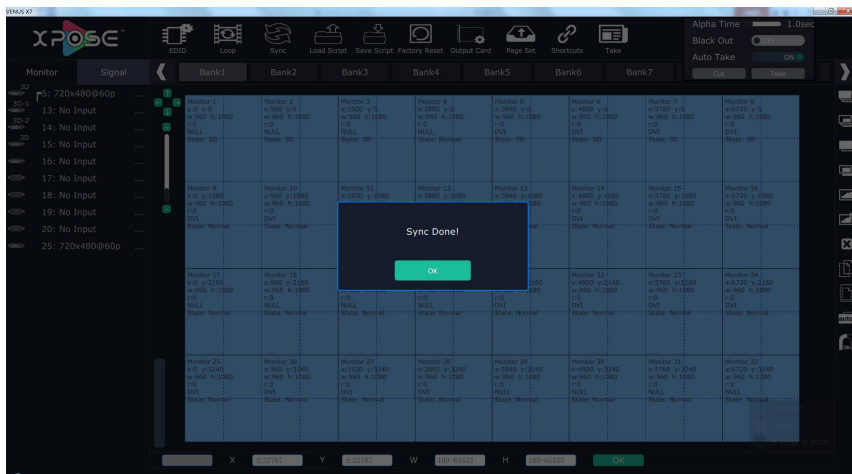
VENUS X7

XPOSE

EDID Loop Sync Load Script Save Script Factory Reset Output Card Page Set Shortcuts Take

Alpha Time 1.0sec
Black Out OFF
Auto Take ON
Cut Take

Monitor Signal

Bank1 Bank2 Bank3 Bank4 Bank5 Bank6 Bank7

5: 720x480@60p
13: No Input
14: No Input
15: No Input
16: No Input
17: No Input
18: No Input
19: No Input
20: No Input
25: 720x480@60p

Monitor 1
x:0 y:0
w:960 h:1080
r:0
NULL
State: 3D

Monitor 2
x:960 y:0
w:960 h:1080
r:0
NULL
State: 3D

Monitor 3
x:1920 y:0
w:960 h:1080
r:0
NULL
State: 3D

Monitor 4
x:2880 y:0
w:960 h:1080
r:0
NULL
State: Normal

Monitor 5
x:3840 y:0
w:960 h:1080
r:0
DVI
State: 3D

Monitor 6
x:4800 y:0
w:960 h:1080
r:0
DVI
State: 3D

Monitor 7
x:5760 y:0
w:960 h:1080
r:0
DVI
State: 3D

Monitor 8
x:6720 y:0
w:960 h:1080
r:0
DVI
State: 3D

Monitor 9
x:0 y:1080
w:960 h:1080
r:0
DVI
State: Normal

Monitor 10
x:960 y:1080
w:960 h:1080
r:0
DVI
State: Normal

Monitor 11
x:1920 y:1080

Monitor 12
x:2880 y:1080

Monitor 13
x:3840 y:1080

Monitor 14
x:4800 y:1080
w:960 h:1080
r:0
DVI
State: Normal

Monitor 15
x:5760 y:1080
w:960 h:1080
r:0
DVI
State: Normal

Monitor 16
x:6720 y:1080
w:960 h:1080
r:0
DVI
State: Normal

Sync Done!

OK

Monitor 17
x:0 y:2160
w:960 h:1080
r:0
NULL
State: Normal

Monitor 18
x:960 y:2160
w:960 h:1080
r:0
NULL
State: Normal

Monitor 22
x:4800 y:2160
w:960 h:1080
r:0
DVI
State: Normal

Monitor 23
x:5760 y:2160
w:960 h:1080
r:0
DVI
State: Normal

Monitor 24
x:6720 y:2160
w:960 h:1080
r:0
NULL
State: Normal

Monitor 25
x:0 y:3240
w:960 h:1080
r:0
DVI
State: Normal

Monitor 26
x:960 y:3240
w:960 h:1080
r:0
DVI
State: Normal

Monitor 27
x:1920 y:3240
w:960 h:1080
r:0
NULL
State: Normal

Monitor 28
x:2880 y:3240
w:960 h:1080
r:0
NULL
State: Normal

Monitor 29
x:3840 y:3240
w:960 h:1080
r:0
DVI
State: Normal

Monitor 30
x:4800 y:3240
w:960 h:1080
r:0
NULL
State: Normal

Monitor 31
x:5760 y:3240
w:960 h:1080
r:0
NULL
State: Normal

Monitor 32
x:6720 y:3240
w:960 h:1080
r:0
NULL
State: Normal

X ±32767 Y ±32767 W 100~65535 H 100~65535 OK